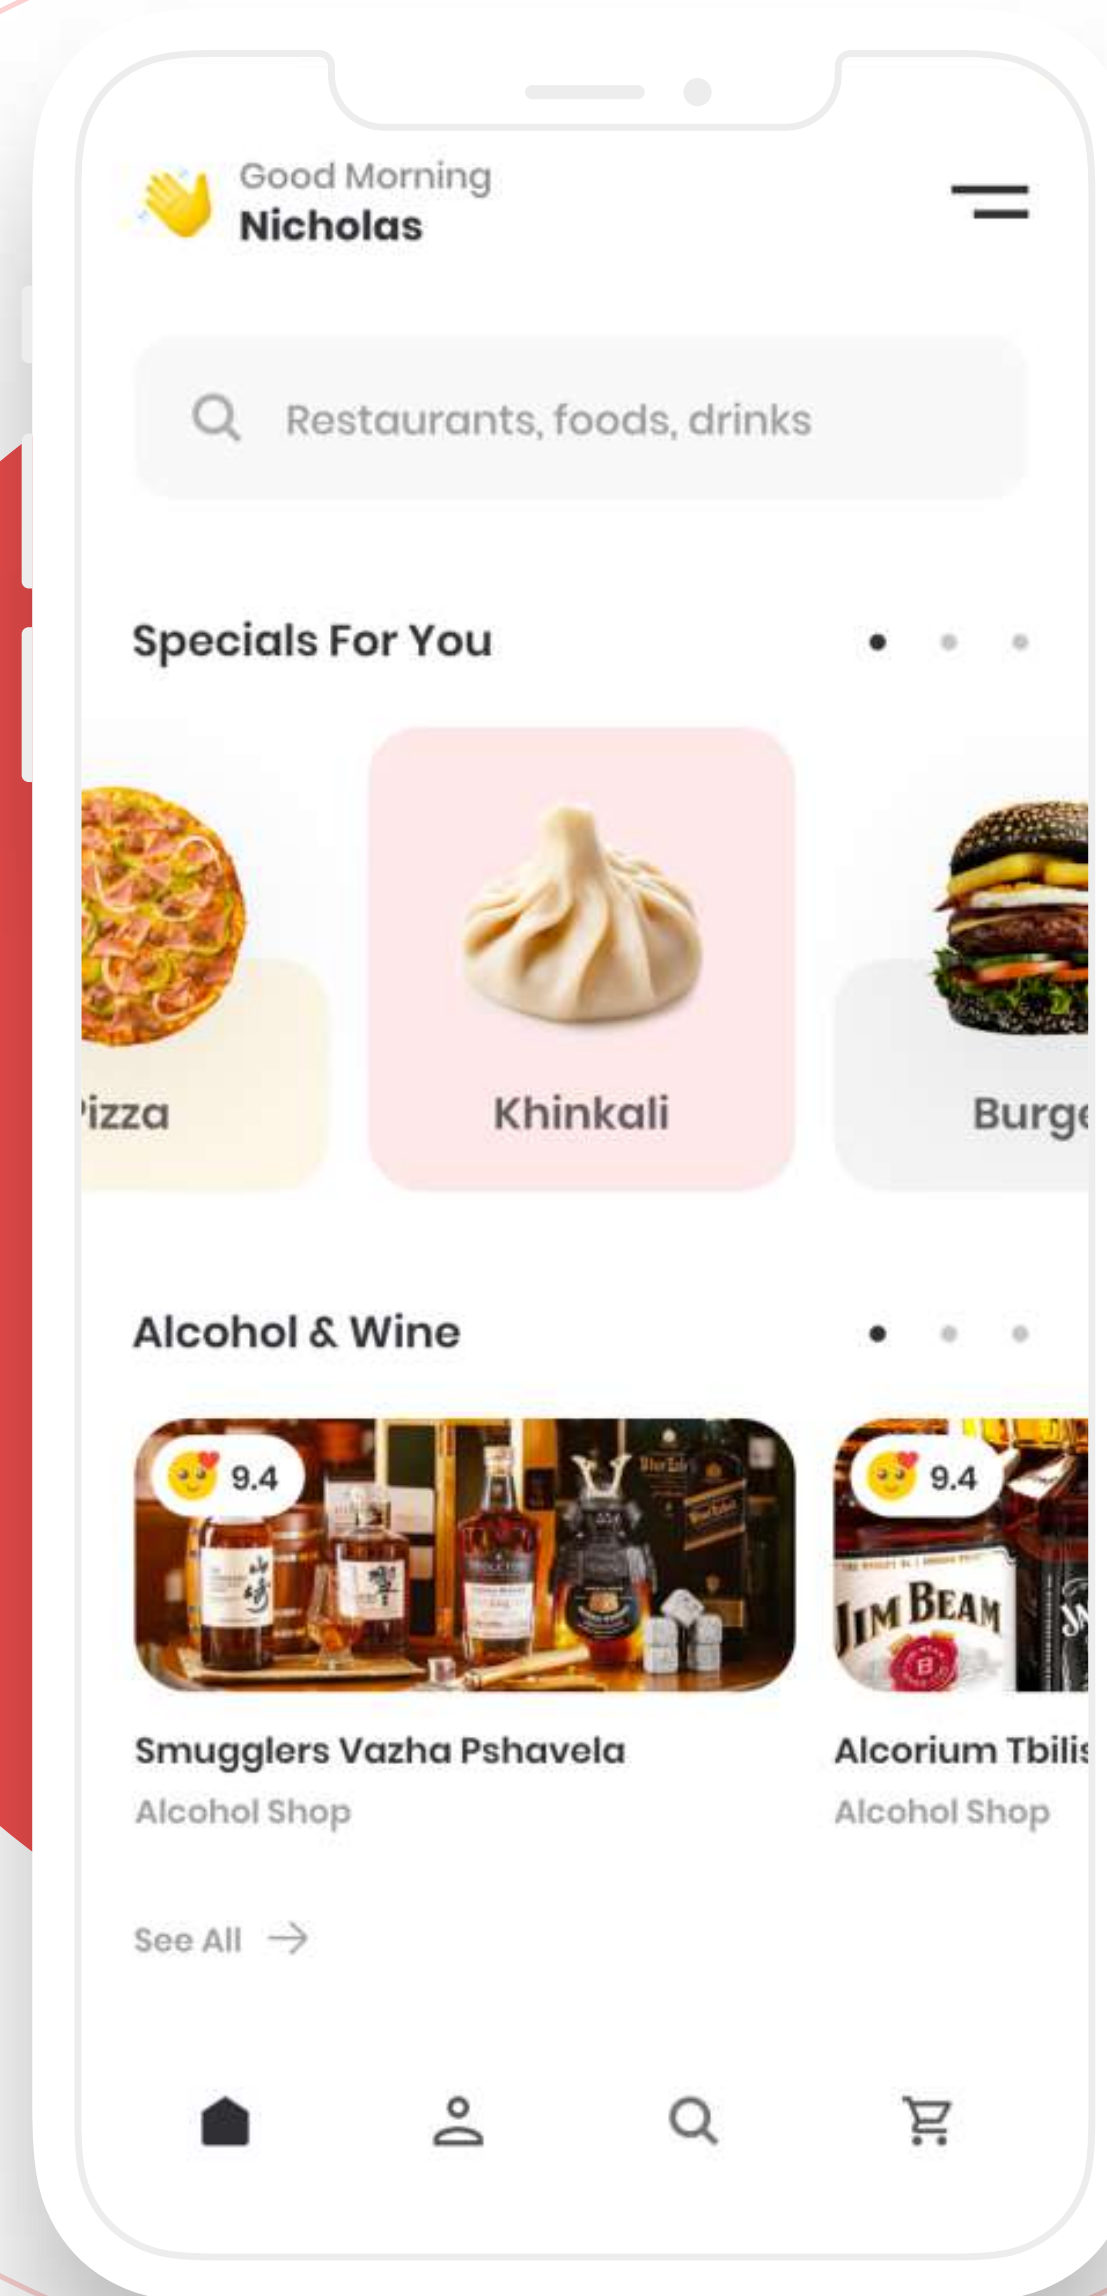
Good Morning
Nicholas

Restaurants, foods, drinks

Specials For You

izza

Khinkali

Burg

Alcohol & Wine

9.4

9.4

JIM BEAM

Smugglers Vazha Pshavela
Alcohol Shop

Alcorium Tbilis
Alcohol Shop

See All